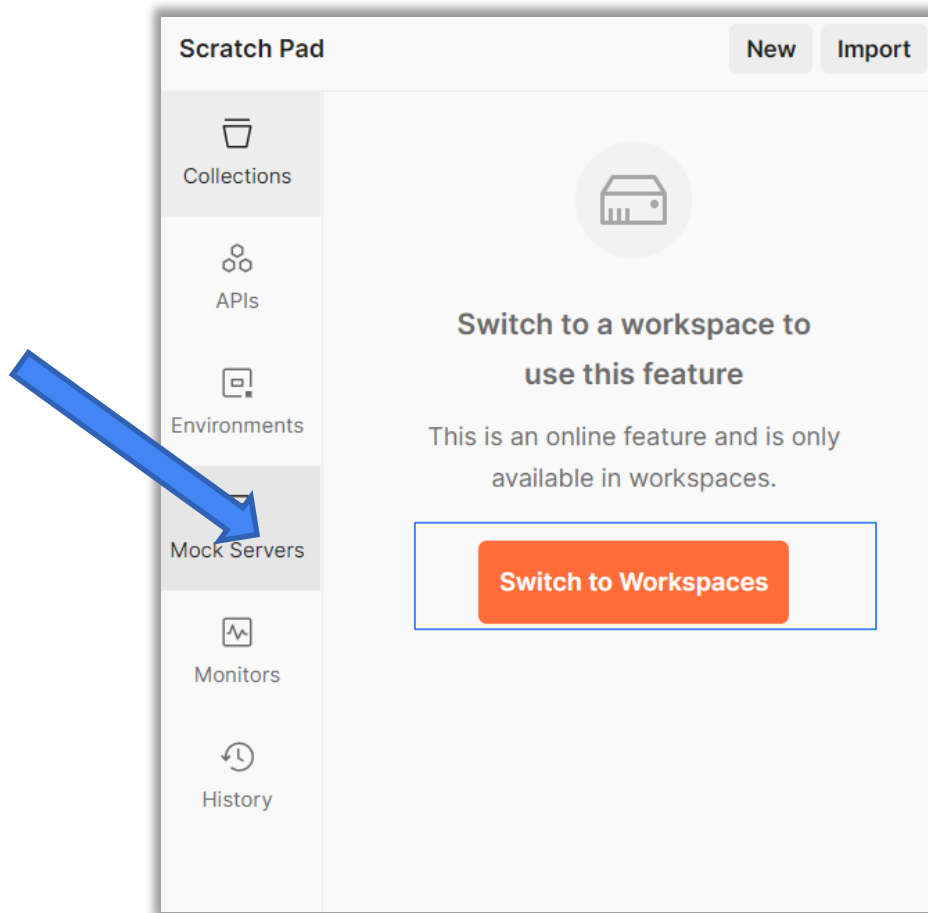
Scratch Pad

New

Import

Collections

APIs

Environments

Mock Servers

Monitors

History

Switch to a workspace to use this feature

This is an online feature and is only available in workspaces.

Switch to Workspaces